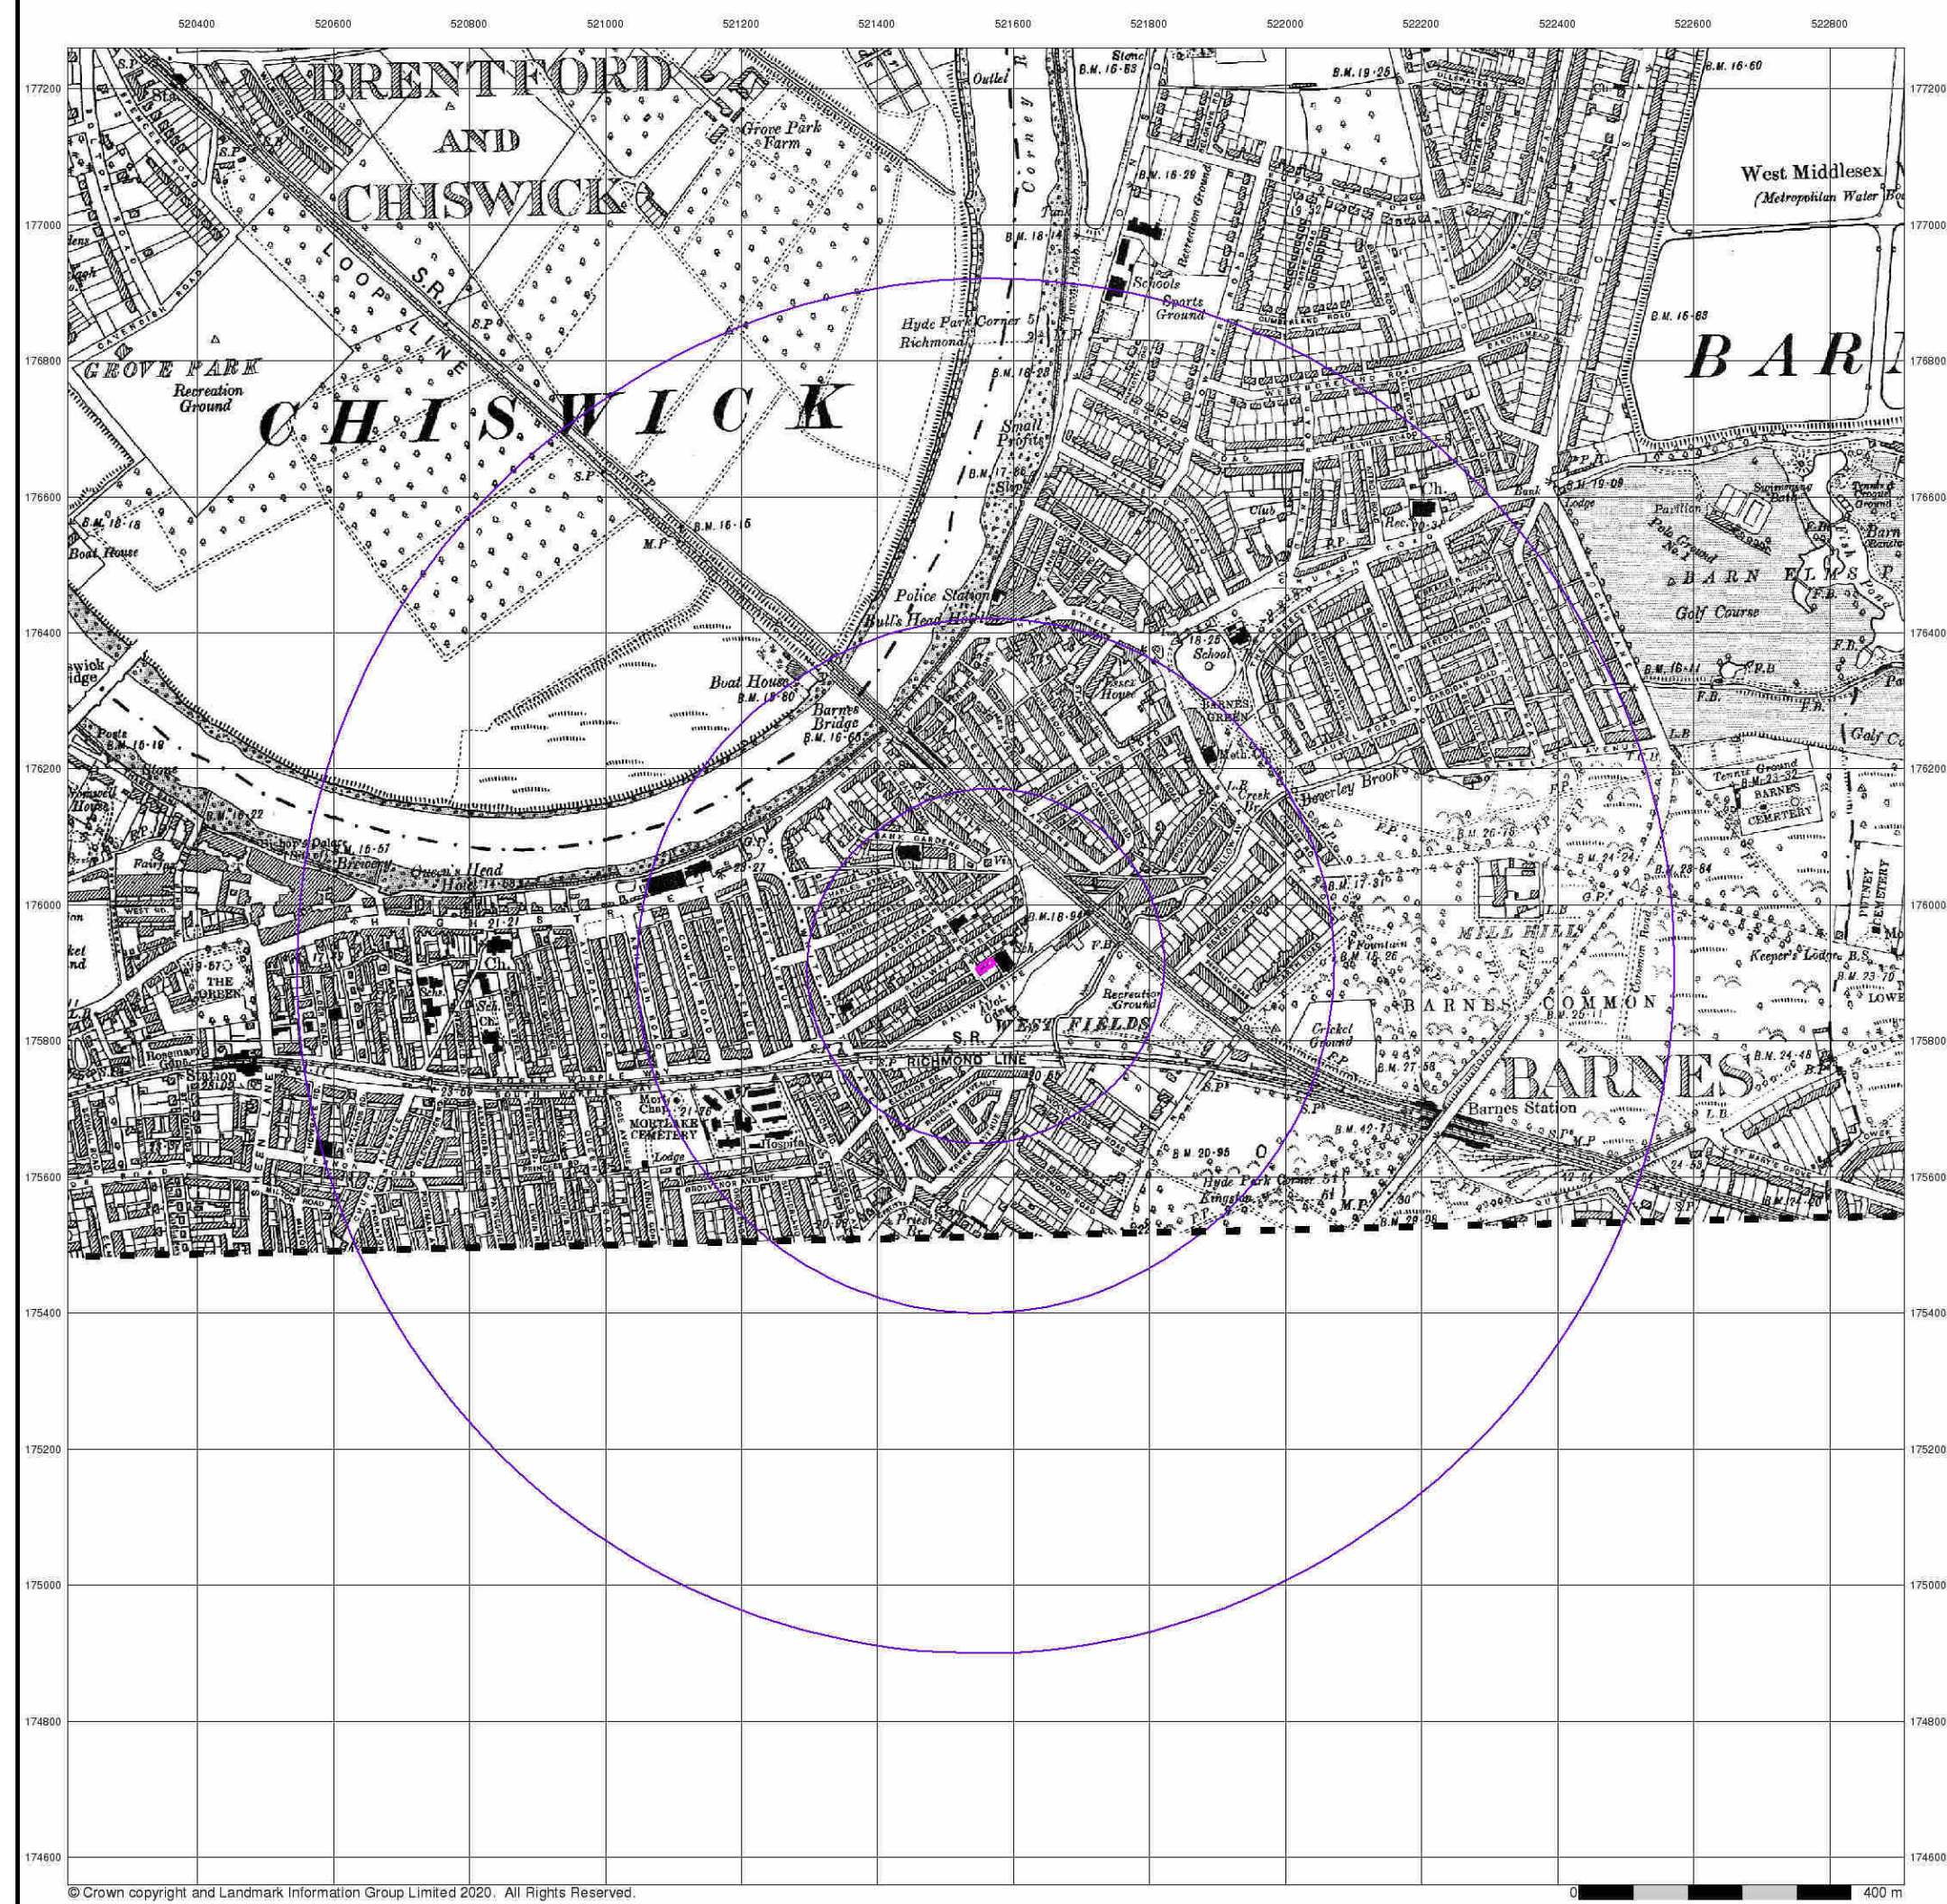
520400 520600 520800 521000 521200 521400 521600 521800 522000 522200 522400 522600 522800

177200 177000 176800 176600 176400 176200 176000 175800 175600 175400 175200 175000 174800 174600

BRENTFORD AND CHISWICK

Grove Park Farm

Corney Reach

Outlet

Stone B.M. 16·53

B.M. 19·25

B.M. 16·60

West Middlesex (Metropolitan Water Bo

B.M. 16·29

Recreation Ground

B.M. 18·14

Schools

Sports Ground

LOOP LINE S.R.

S.P.

Hyde Park Corner 5 Richmond

B.M. 16·63

GROVE PARK Recreation Ground

B.M. 18·28

BAR

CHISWICK

Small Profits

B.M. 17·86 Slip

S.P. F.P.

B.M. 16·18

Boat House

B.M. 16·15

M.P.

Club

Ch.

Rec.

P.P.

Bank

B.M. 19·09

Lodge

Pavilion

Pole Ground No. 1

Swimming Bath

Tennis & Croquet Ground

BARN ELMS P

Golf Course

F.B.

Barn

Police Station

Bull's Head Hotel

18·25 School

F.B.

B.M. 16·11

L.B.

Golf Co

Chiswick Bridge

Boat House B.M. 18·80

Barnes Bridge B.M. 16·65

Essex House

BARNES GREEN

Meth. Ch.

L.B.

Posts B.M. 16·18

Stag

Beverley Brook

Creek Br.

Tennis Ground B.M. 23·32

BARNES CEMETERY

B.M. 16·22

B.M. 16·57

Queen's Head Hotel

Brewery

F.P.

B.M. 26·16

B.M. 24·24

B.M. 23·84

B.M. 17·81

21·27

THE GREEN

Ch.

Sch.

B.M. 16·94

F.B.

G.P.

PUTNEY CEMETERY

Fountain B.M. 18·26

MILL HILL

Keeper's Lodge B.S.

B.M. 23·70

LOWE

Recreation Ground

WEST FIELDS

BARNES COMMON

B.M. 25·11

Cricket Ground

S.R.

RICHMOND LINE

Rosemary

Station

B.M. 27·58

BARNES

B.N. 24·48

B.M. 42·73

Barnes Station

L.B.

Mort. Chap.

MORTLAKE CEMETERY

Hospital

Lodge

B.M. 20·95

Hyde Park Corner 51 Kingston

M.P.

B.M. 29·99

24·53

Priest Br.

© Crown copyright and Landmark Information Group Limited 2020. All Rights Reserved.

0 400 m